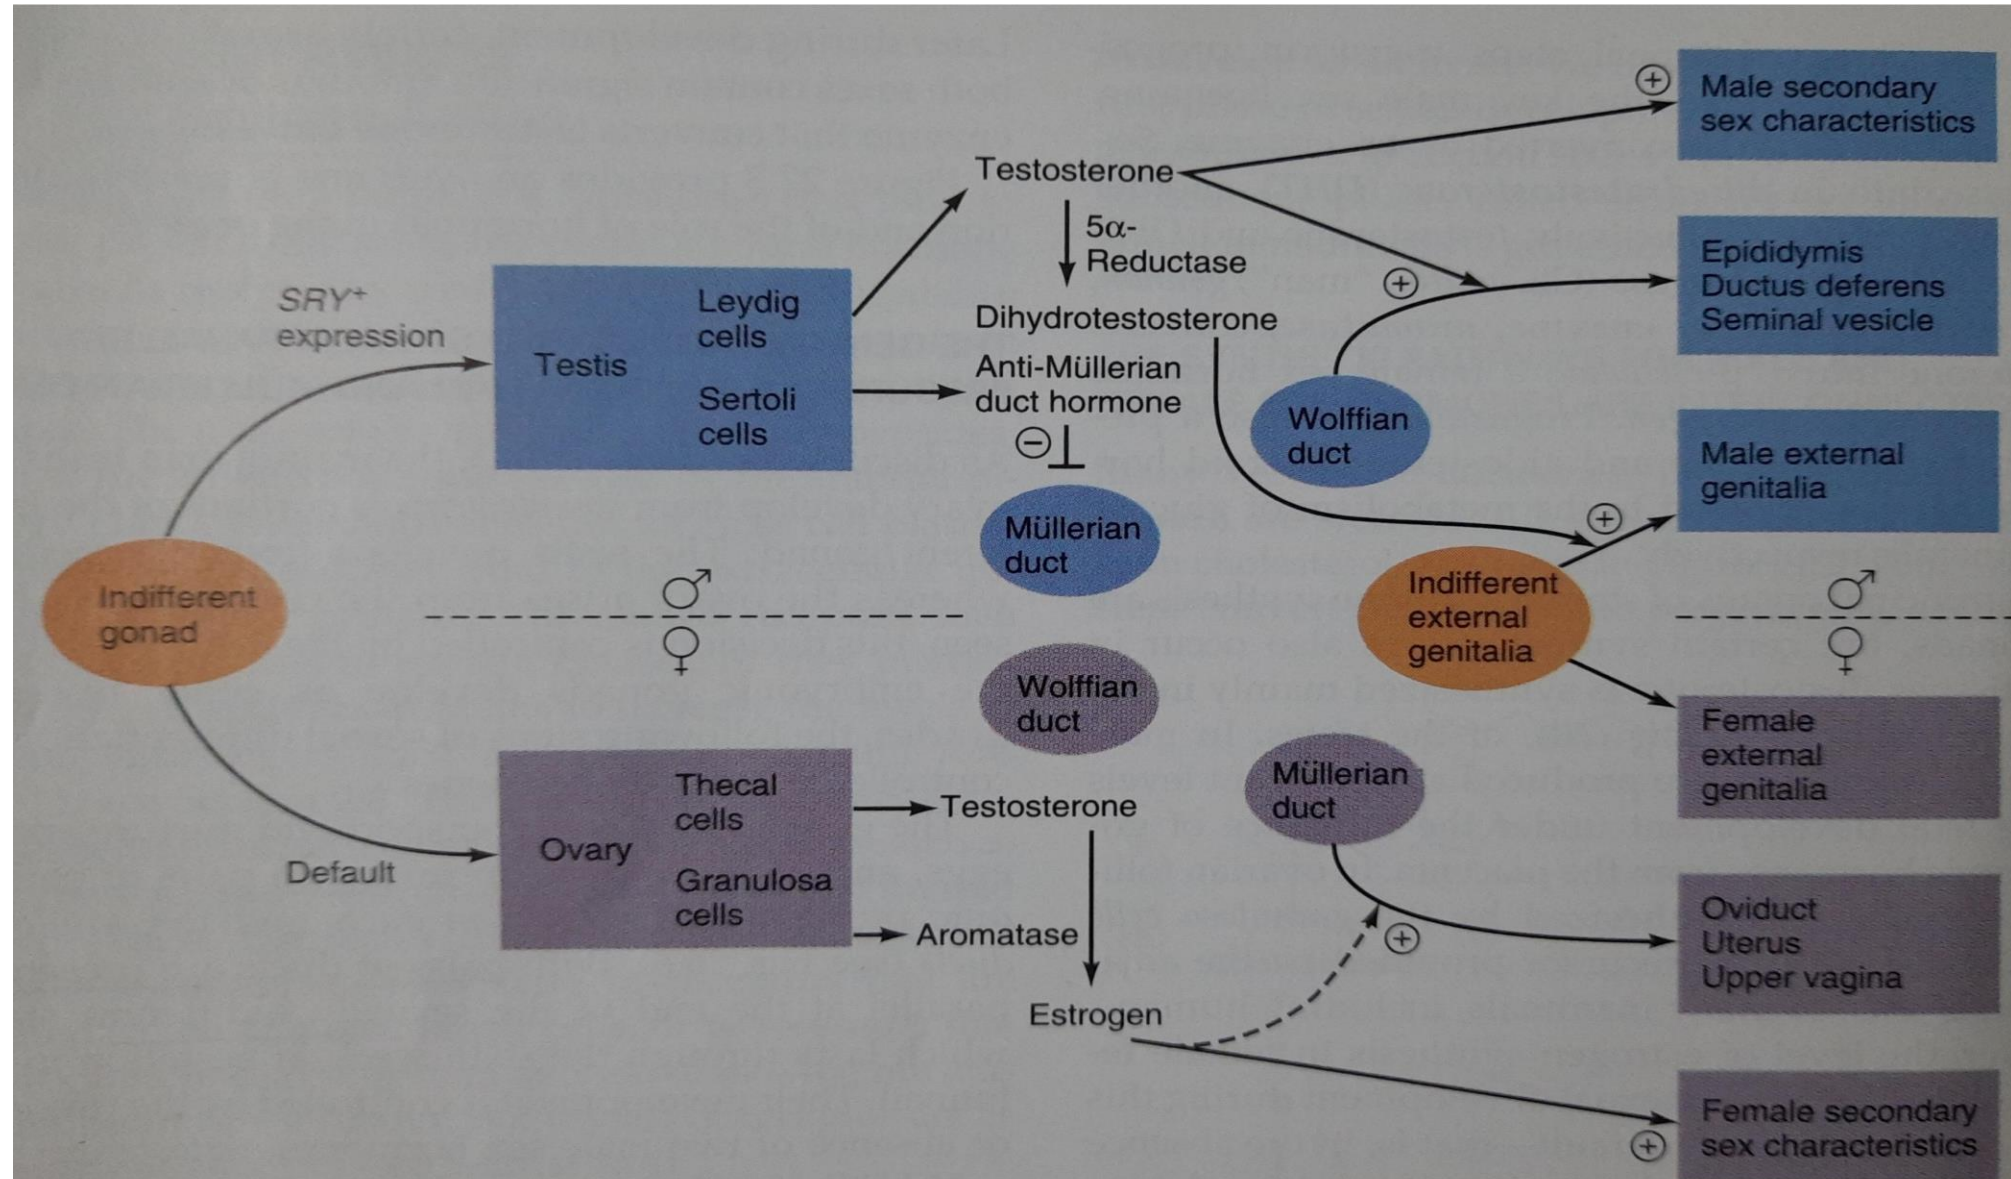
$SRY^+$ expression

Testis

Leydig cells

Sertoli cells

Testosterone

5α-Reductase

Dihydrotestosterone

Anti-Müllerian duct hormone

⊖

Müllerian duct

⊕

Male secondary sex characteristics

⊕

Epididymis
Ductus deferens
Seminal vesicle

Wolffian duct

⊕

Male external genitalia

Indifferent gonad

♂

♀

Indifferent external genitalia

♂

♀

Wolffian duct

Female external genitalia

Müllerian duct

Ovary

Thecal cells

Granulosa cells

Default

Testosterone

Aromatase

Estrogen

⊕

Oviduct
Uterus
Upper vagina

Female secondary sex characteristics

⊕